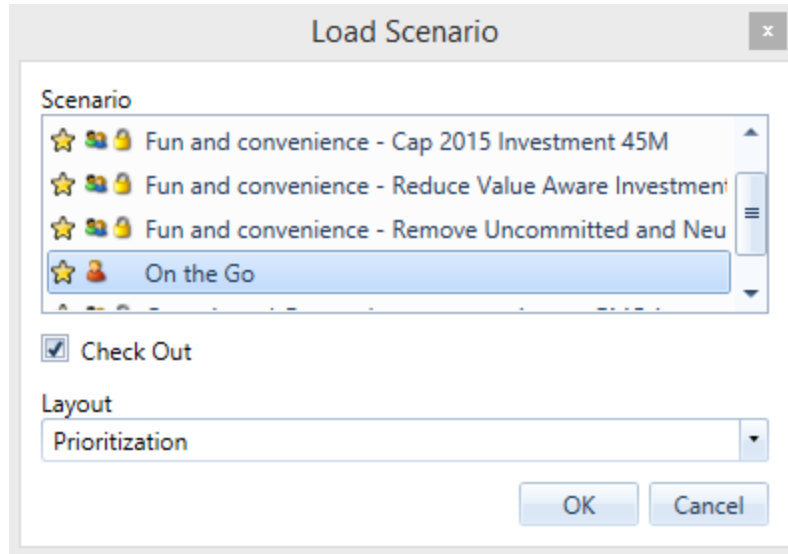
Load Scenario

x

Scenario

Fun and convenience - Cap 2015 Investment 45M

Fun and convenience - Reduce Value Aware Investment

Fun and convenience - Remove Uncommitted and Neu

On the Go

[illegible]

Check Out

Layout

Prioritization

OK

Cancel